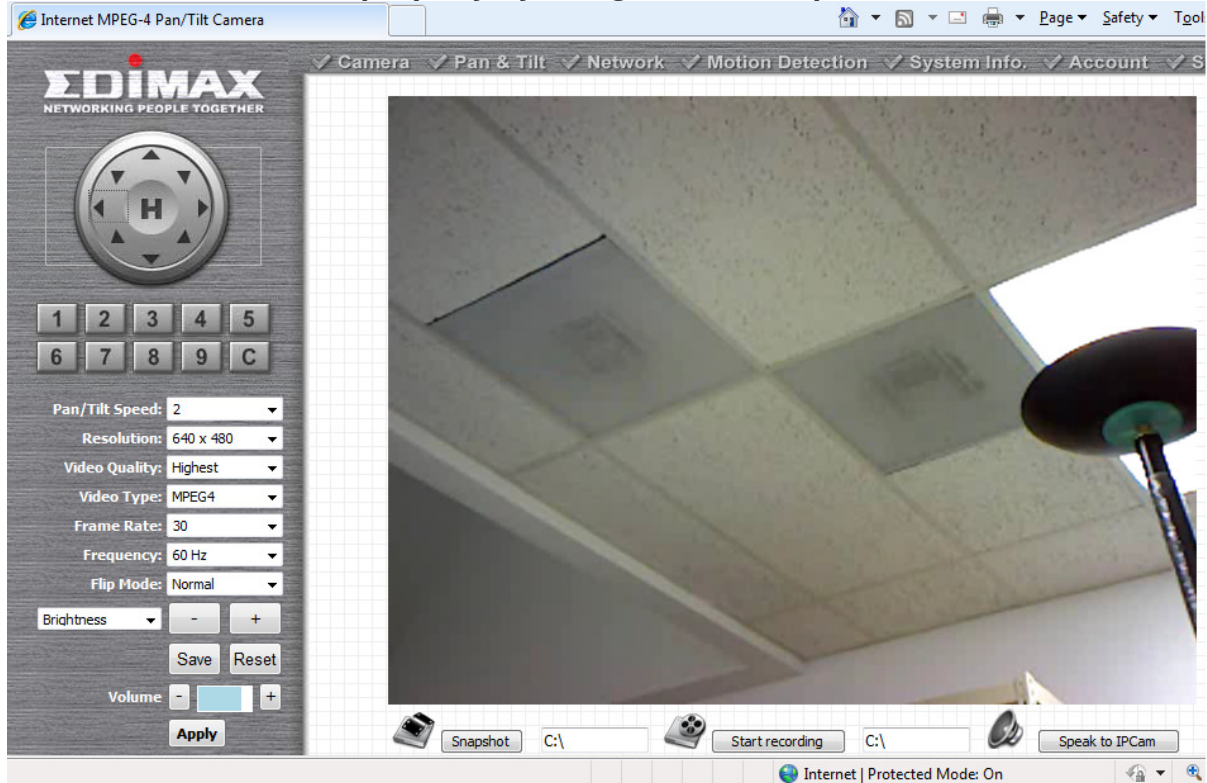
Internet MPEG-4 Pan/Tilt Camera

Page ▾ Safety ▾ Tool

EDIMAX
NETWORKING PEOPLE TOGETHER

Camera Pan & Tilt Network Motion Detection System Info. Account S

H

1 2 3 4 5
6 7 8 9 C

Pan/Tilt Speed: 2
Resolution: 640 x 480
Video Quality: Highest
Video Type: MPEG4
Frame Rate: 30
Frequency: 60 Hz
Flip Mode: Normal
Brightness - +
Save Reset
Volume - +
Apply

Snapshot C:\ Start recording C:\ Speak to IPCam

Internet | Protected Mode: On